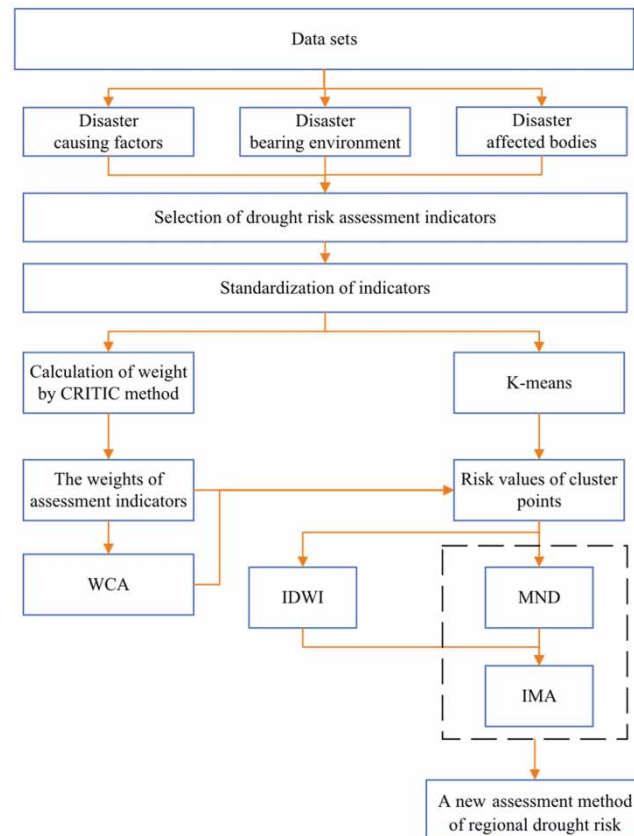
Data sets

Disaster causing factors

Disaster bearing environment

Disaster affected bodies

Selection of drought risk assessment indicators

Standardization of indicators

Calculation of weight by CRITIC method

K-means

The weights of assessment indicators

Risk values of cluster points

WCA

IDWI

MND

IMA

A new assessment method of regional drought risk